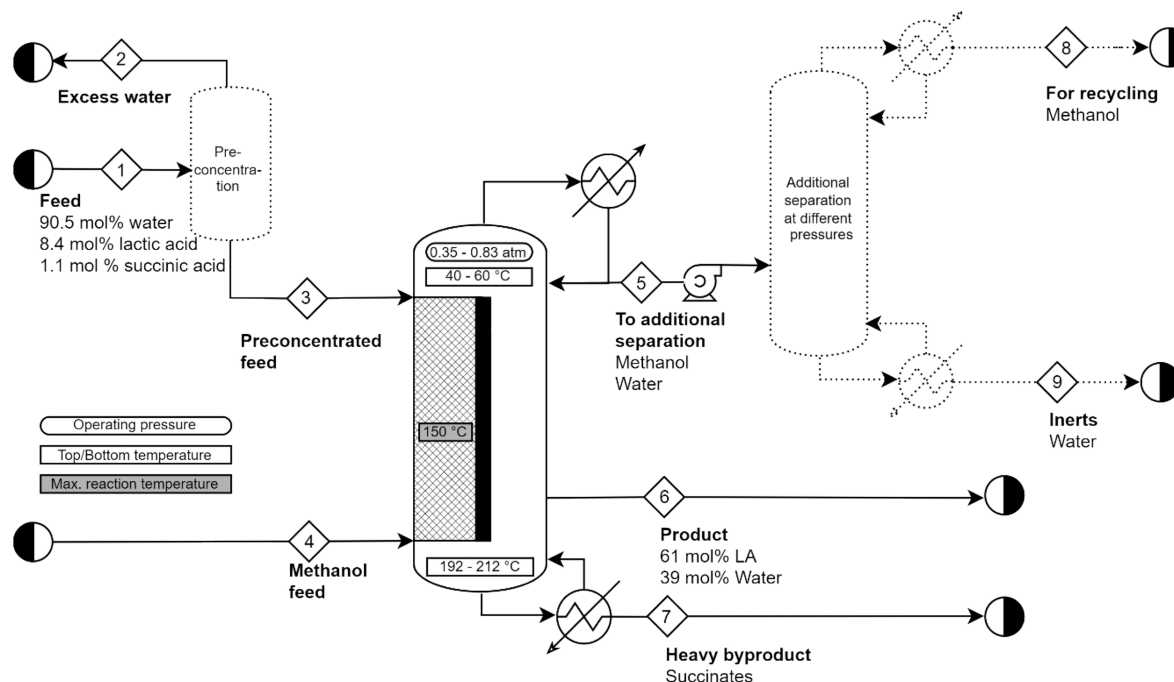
2

Excess water

Pre-concentration

1

Feed
90.5 mol% water
8.4 mol% lactic acid
1.1 mol % succinic acid

3

Preconcentrated feed

0.35 - 0.83 atm
40 - 60 °C

5

To additional separation
Methanol
Water

Additional separation at different pressures

8

For recycling
Methanol

9

Inerts
Water

Operating pressure
Top/Bottom temperature
Max. reaction temperature

150 °C

6

Product
61 mol% LA
39 mol% Water

4

Methanol feed

192 - 212 °C

7

Heavy byproduct
Succinates